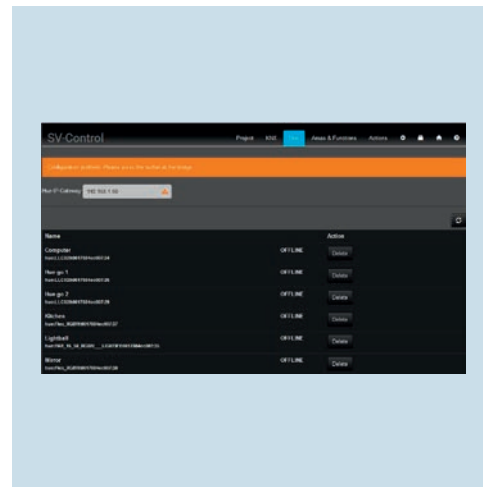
SV-Control

Project KNX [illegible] Areas & Functions Actions

Configuration problem. Please press the button at the bridge.

Hue IP Gateway 192.168.1.50

Name | Action

Computer
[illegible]
OFFLINE
Delete

Hue go 1
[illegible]
OFFLINE
Delete

Hue go 2
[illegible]
OFFLINE
Delete

Kitchen
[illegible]
OFFLINE
Delete

Lightbell
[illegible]
OFFLINE
Delete

Mirror
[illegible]
OFFLINE
Delete